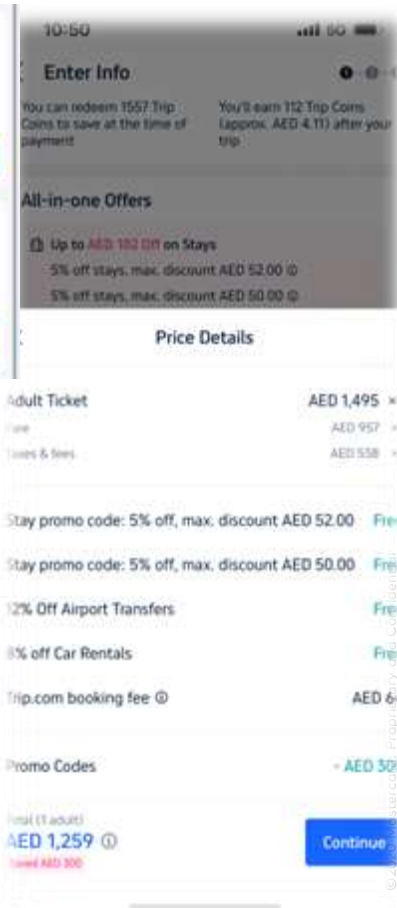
10:50

Enter Info

You can redeem 1557 Trip Coins to save at the time of payment

You'll earn 112 Trip Coins (approx. AED 4.11) after your trip

All-in-one Offers

Up to AED 102 Off on Stays

5% off stays, max. discount AED 52.00

5% off stays, max. discount AED 50.00

Price Details

Adult Ticket AED 1,495 ×

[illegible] AED 957

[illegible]es & fees AED 538

Stay promo code: 5% off, max. discount AED 52.00 Fre

Stay promo code: 5% off, max. discount AED 50.00 Fre

12% Off Airport Transfers Fre

8% off Car Rentals Fre

Trip.com booking fee AED 6

Promo Codes - AED 30

Total (1 adult)

AED 1,259

Saved AED 300

Continue